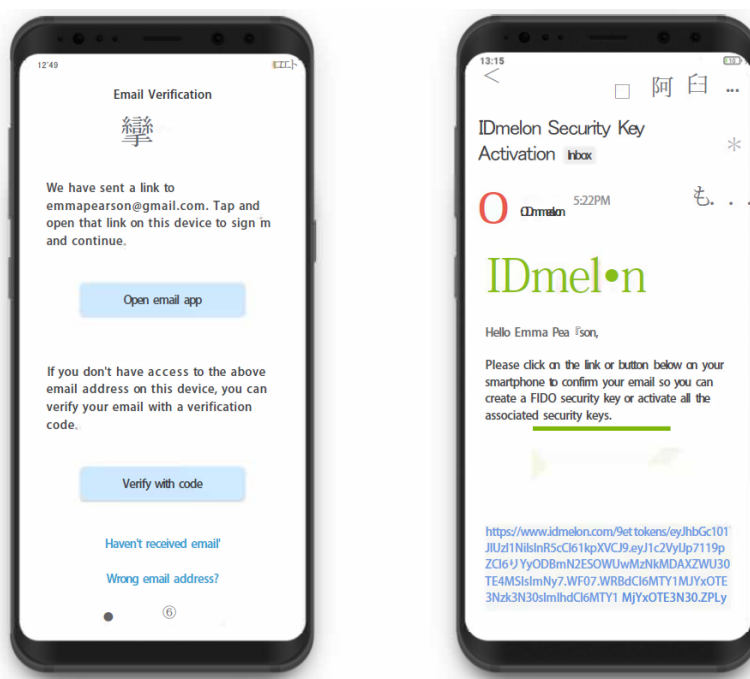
12'49

Email Verification

攣

We have sent a link to emmapearson@gmail.com. Tap and open that link on this device to sign m and continue.

Open email app

If you don't have access to the above email address on this device, you can verify your email with a verification code.

Verify with code

Haven't received email'

Wrong email address?

⑥

13:15

<

阿 白 ...

IDmelon Security Key Activation Inbox

*

O

IDmelon

5:22PM

も. . .

IDmel•n

Hello Emma Pea son,

Please click on the link or button below on your smartphone to confirm your email so you can create a FIDO security key or activate all the associated security keys.

https://www.idmelon.com/9et tokens/eyJhbGc101JIUzI1NiIsInR5cCI61kpXVCJ9.eyJ1c2VyUp7119pZCI6りYyODBmN2ESOWUwMzNkMDAXZWU30TE4MSIsImNy7.WF07.WRBdCI6MTY1MJYxOTE3Nzk3N30sImIhdCI6MTY1 MjYxOTE3N30.ZPLy